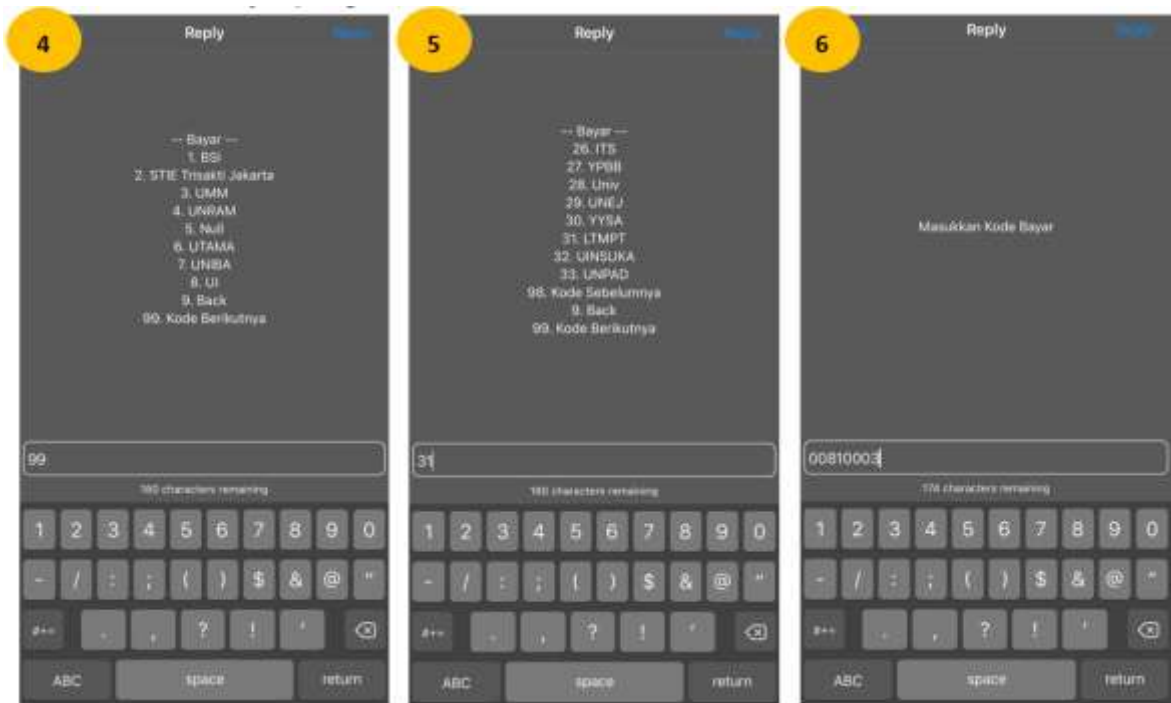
4

Reply

Reply

-- Bayar --
1. BSI
2. STIE Trisakti Jakarta
3. UMM
4. UNRAM
5. Null
6. UTAMA
7. UNIBA
8. UI
9. Back
99. Kode Berikutnya

99

180 characters remaining

1 2 3 4 5 6 7 8 9 0
- / : ; ( ) $ & @ "
#+= . , ? ! '
ABC space return

5

Reply

Reply

-- Bayar --
26. ITS
27. YPBB
28. Univ
29. UNEJ
30. YYSA
31. LTMPT
32. UINSUKA
33. UNPAD
98. Kode Sebelumnya
9. Back
99. Kode Berikutnya

31

180 characters remaining

1 2 3 4 5 6 7 8 9 0
- / : ; ( ) $ & @ "
#+= . , ? ! '
ABC space return

6

Reply

Reply

Masukkan Kode Bayar

00810003

174 characters remaining

1 2 3 4 5 6 7 8 9 0
- / : ; ( ) $ & @ "
#+= . , ? ! '
ABC space return